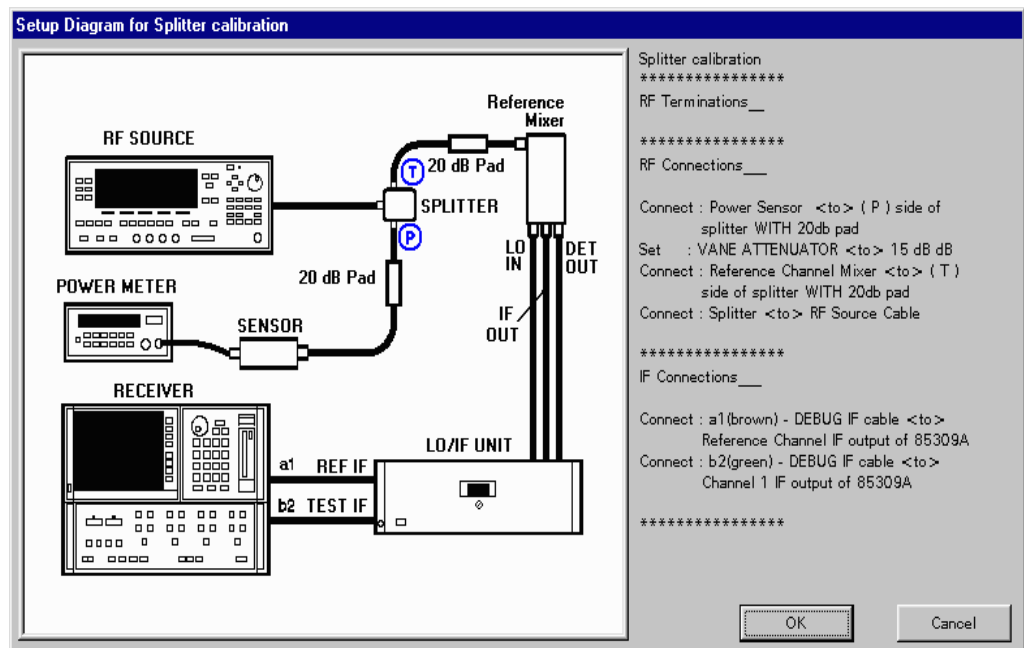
Setup Diagram for Splitter calibration

Reference Mixer

RF SOURCE

T 20 dB Pad

SPLITTER

P

LO IN

DET OUT

20 dB Pad

POWER METER

SENSOR

IF OUT

RECEIVER

a1 REF IF

LO/IF UNIT

b2 TEST IF

Splitter calibration
****************
RF Terminations__

****************
RF Connections___

Connect : Power Sensor <to> ( P ) side of splitter WITH 20db pad
Set : VANE ATTENUATOR <to> 15 dB dB
Connect : Reference Channel Mixer <to> ( T ) side of splitter WITH 20db pad
Connect : Splitter <to> RF Source Cable

****************
IF Connections___

Connect : a1(brown) - DEBUG IF cable <to> Reference Channel IF output of 85309A
Connect : b2(green) - DEBUG IF cable <to> Channel 1 IF output of 85309A

****************

OK

Cancel